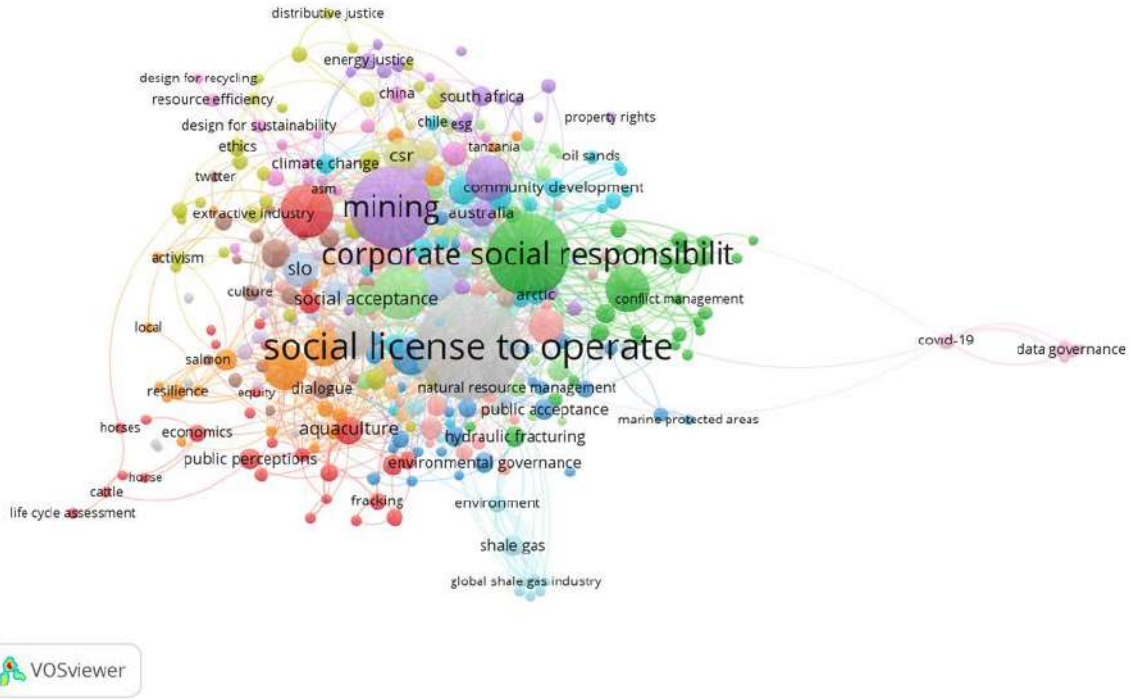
distributive justice
energy justice
design for recycling
resource efficiency
china
south africa
design for sustainability
chile
esg
property rights
ethics
tanzania
oil sands
climate change
csr
twitter
asm
community development
mining
extractive industry
australia
corporate social responsibilit
activism
slo
culture
social acceptance
arctic
conflict management
local
social license to operate
covid-19
data governance
salmon
resilience
equity
dialogue
natural resource management
public acceptance
marine protected areas
horses
economics
aquaculture
hydraulic fracturing
public perceptions
environmental governance
horse
cattle
life cycle assessment
fracking
environment
shale gas
global shale gas industry
VOSviewer